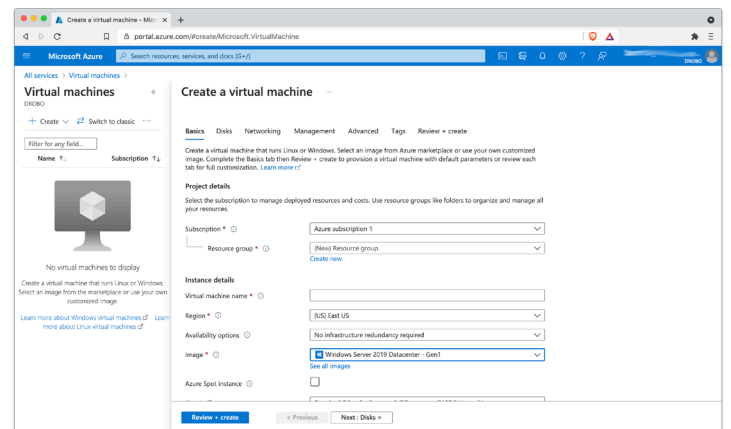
Create a virtual machine - Micr ×  +

portal.azure.com/#create/Microsoft.VirtualMachine

Microsoft Azure   Search resources, services, and docs (G+/)

DROBO

All services > Virtual machines >

Virtual machines «
DROBO

+ Create ∨  ⇄ Switch to classic  ···

Filter for any field...

Name ↑↓   Subscription ↑↓

No virtual machines to display

Create a virtual machine that runs Linux or Windows. Select an image from the marketplace or use your own customized image.

Learn more about Windows virtual machines   Learn more about Linux virtual machines

Create a virtual machine ···

Basics   Disks   Networking   Management   Advanced   Tags   Review + create

Create a virtual machine that runs Linux or Windows. Select an image from Azure marketplace or use your own customized image. Complete the Basics tab then Review + create to provision a virtual machine with default parameters or review each tab for full customization. Learn more

Project details

Select the subscription to manage deployed resources and costs. Use resource groups like folders to organize and manage all your resources.

Subscription * ⓘ   Azure subscription 1

Resource group * ⓘ   (New) Resource group
Create new

Instance details

Virtual machine name * ⓘ

Region * ⓘ   (US) East US

Availability options ⓘ   No infrastructure redundancy required

Image * ⓘ   Windows Server 2019 Datacenter - Gen1
See all images

Azure Spot instance ⓘ

Review + create   < Previous   Next : Disks >